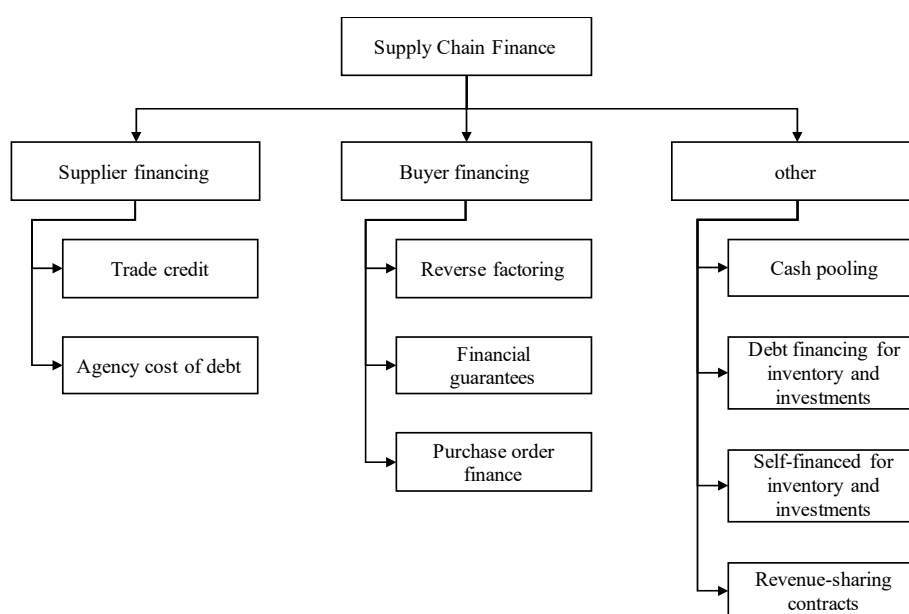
Supply Chain Finance

Supplier financing

Trade credit

Agency cost of debt

Buyer financing

Reverse factoring

Financial guarantees

Purchase order finance

other

Cash pooling

Debt financing for inventory and investments

Self-financed for inventory and investments

Revenue-sharing contracts